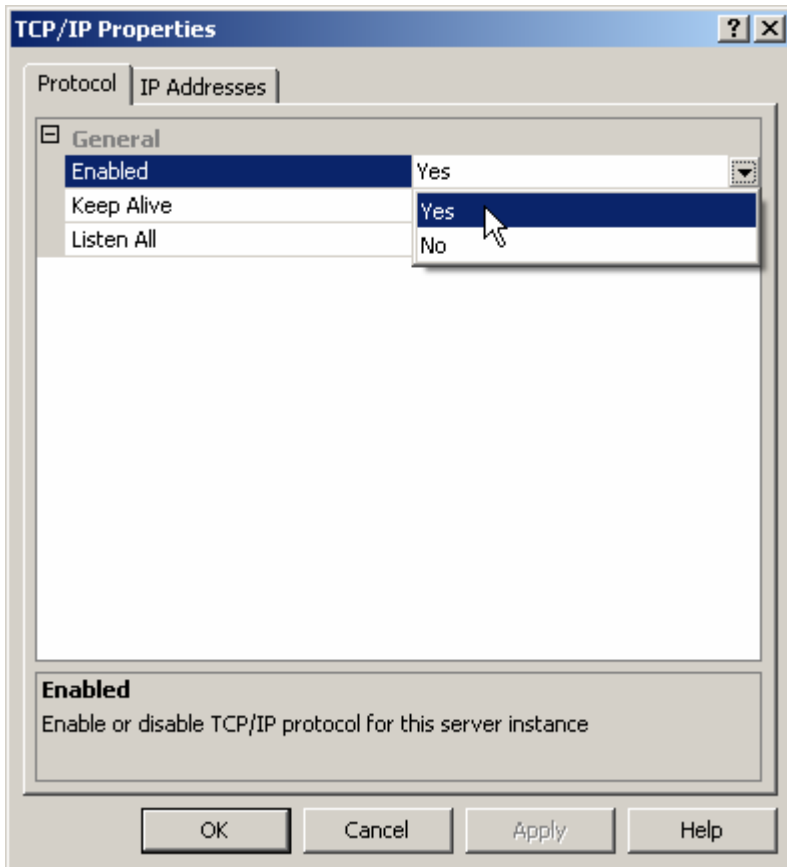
TCP/IP Properties

?

X

Protocol

IP Addresses

⊟ General

| | |
|---|---|
| Enabled | Yes |
| Keep Alive | Yes |
| Listen All | No |

Enabled

Enable or disable TCP/IP protocol for this server instance

OK

Cancel

Apply

Help